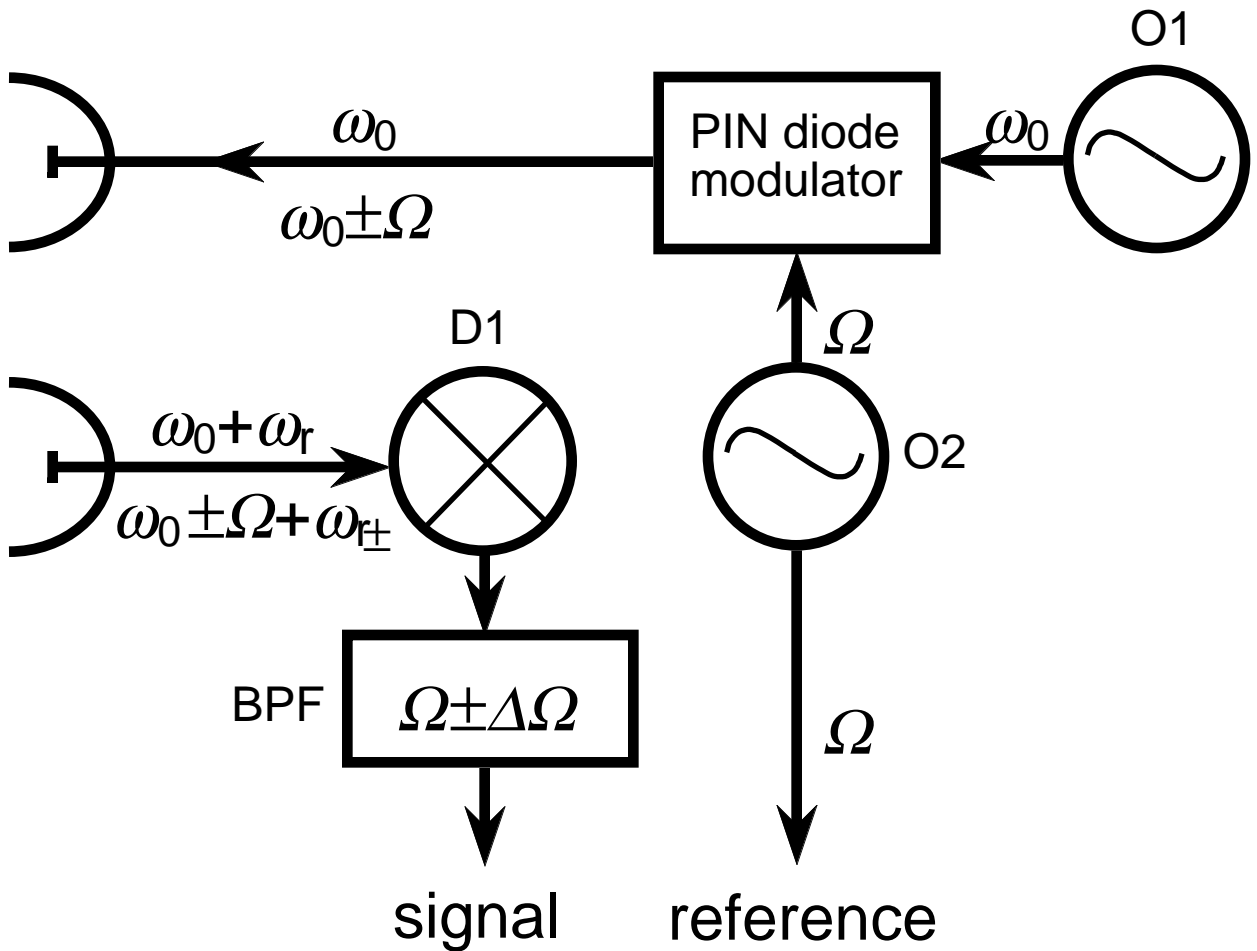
O1

$\omega_0$

PIN diode modulator

$\omega_0$

$\omega_0 \pm \Omega$

D1

$\Omega$

$\omega_0 + \omega_r$

O2

$\omega_0 \pm \Omega + \omega_{r\pm}$

BPF

$\Omega \pm \Delta\Omega$

$\Omega$

signal

reference